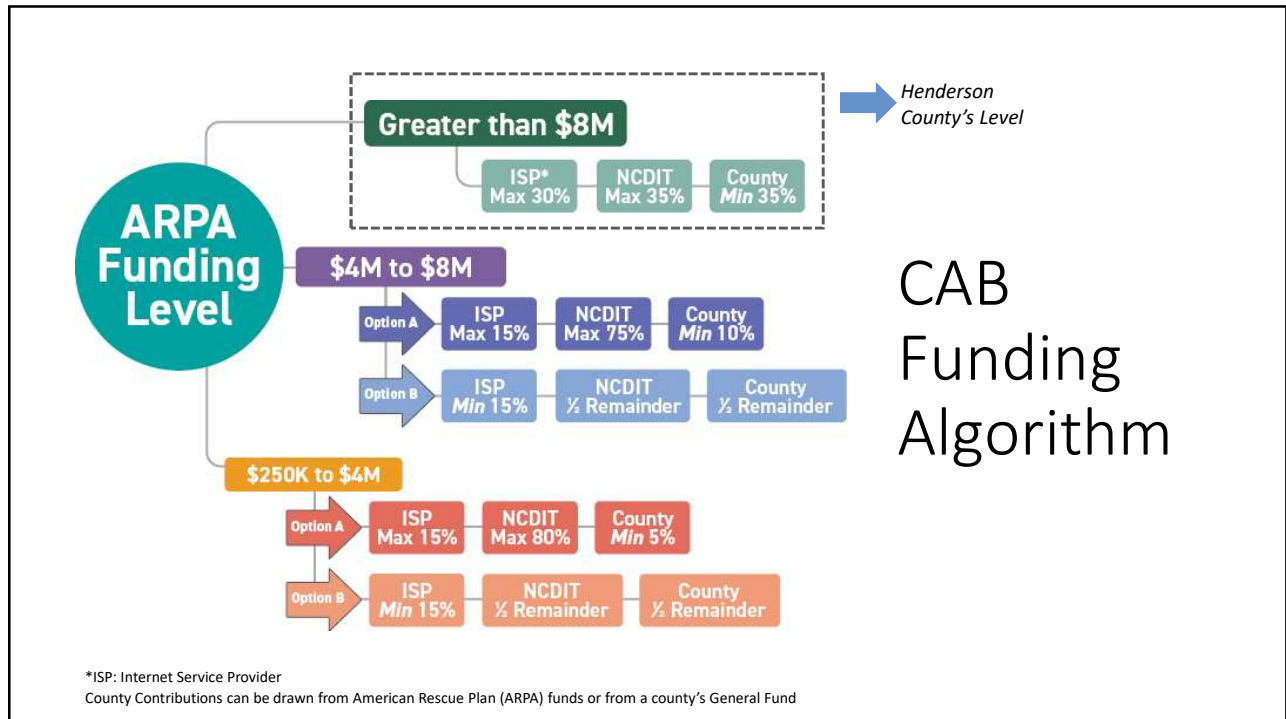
ARPA Funding Level

Greater than \$8M

ISP* Max 30%

NCDIT Max 35%

County *Min* 35%

Henderson County's Level

\$4M to \$8M

Option A

ISP Max 15%

NCDIT Max 75%

County *Min* 10%

Option B

ISP *Min* 15%

NCDIT ½ Remainder

County ½ Remainder

\$250K to \$4M

Option A

ISP Max 15%

NCDIT Max 80%

County *Min* 5%

Option B

ISP *Min* 15%

NCDIT ½ Remainder

County ½ Remainder

CAB Funding Algorithm

*ISP: Internet Service Provider
County Contributions can be drawn from American Rescue Plan (ARPA) funds or from a county's General Fund